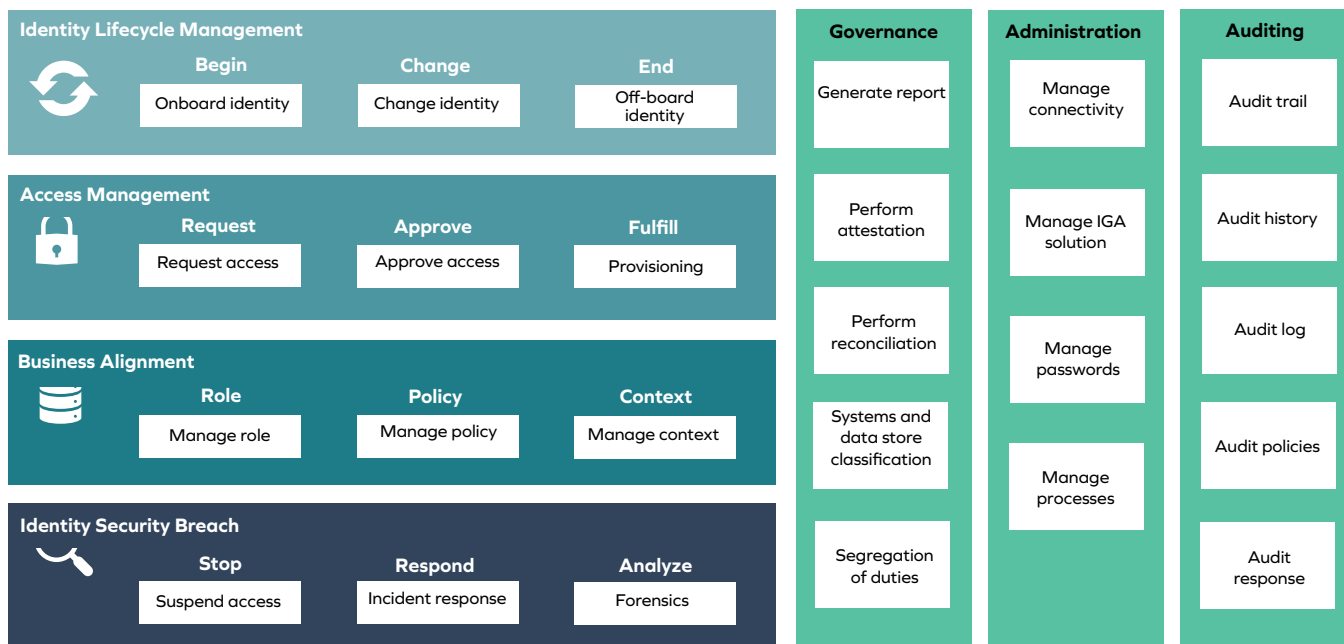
Identity Lifecycle Management

Begin
Onboard identity

Change
Change identity

End
Off-board identity

Access Management

Request
Request access

Approve
Approve access

Fulfill
Provisioning

Business Alignment

Role
Manage role

Policy
Manage policy

Context
Manage context

Identity Security Breach

Stop
Suspend access

Respond
Incident response

Analyze
Forensics

Governance

Generate report

Perform attestation

Perform reconciliation

Systems and data store classification

Segregation of duties

Administration

Manage connectivity

Manage IGA solution

Manage passwords

Manage processes

Auditing

Audit trail

Audit history

Audit log

Audit policies

Audit response